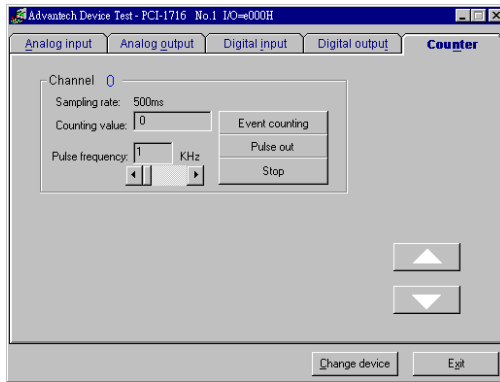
Advantech Device Test - PCI-1716 No.1 I/O=e000H

Analog input | Analog output | Digital input | Digital output | Counter

Channel 0

Sampling rate: 500ms

Counting value: 0

Event counting

Pulse out

Pulse frequency: 1 KHz

Stop

Change device

Exit